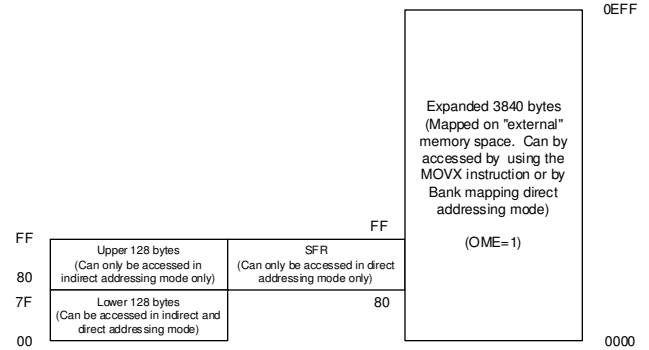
0EFF

Expanded 3840 bytes (Mapped on "external" memory space. Can by accessed by using the MOVX instruction or by Bank mapping direct addressing mode)

(OME=1)

FF

FF

Upper 128 bytes (Can only be accessed in indirect addressing mode only)

SFR (Can only be accessed in direct addressing mode only)

80

7F

80

Lower 128 bytes (Can be accessed in indirect and direct addressing mode)

00

0000